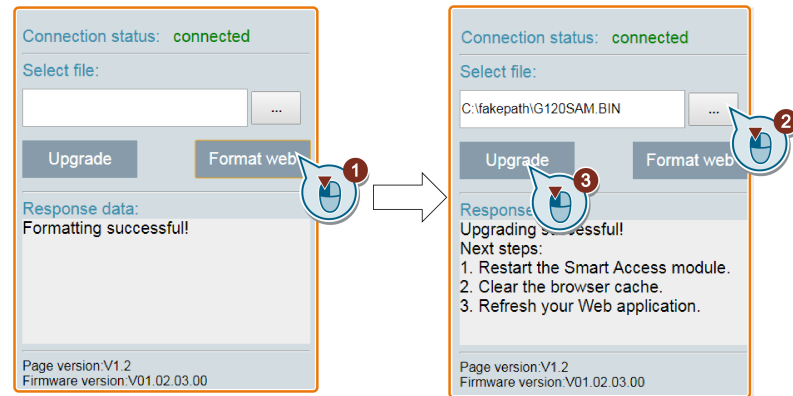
Connection status: connected

Select file:

...

Upgrade

Format web

1

Response data:

Formatting successful!

Page version:V1.2
Firmware version:V01.02.03.00

Connection status: connected

Select file:

C:\fakepath\G120SAM.BIN

...

2

Upgrade

Format web

3

Response

Upgrading successful!
Next steps:
1. Restart the Smart Access module.
2. Clear the browser cache.
3. Refresh your Web application.

Page version:V1.2
Firmware version:V01.02.03.00